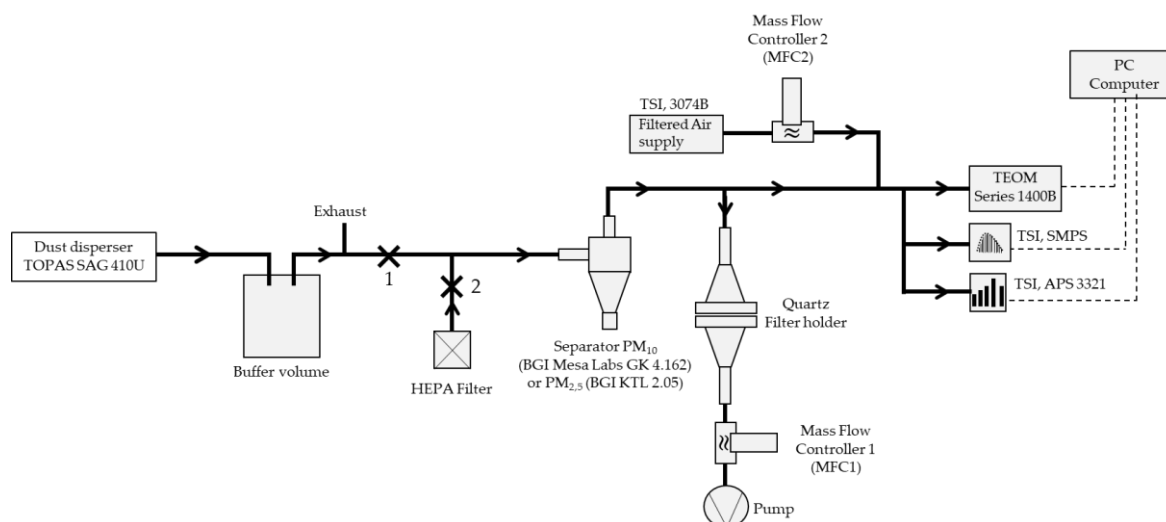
Mass Flow Controller 2 (MFC2)

PC Computer

TSI, 3074B
Filtered Air supply

TEOM Series 1400B

Exhaust

Dust disperser TOPAS SAG 410U

1

2

TSI, SMPS

TSI, APS 3321

Quartz Filter holder

Buffer volume

HEPA Filter

Separator $PM_{10}$ (BGI Mesa Labs GK 4.162) or $PM_{2,5}$ (BGI KTL 2.05)

Mass Flow Controller 1 (MFC1)

Pump